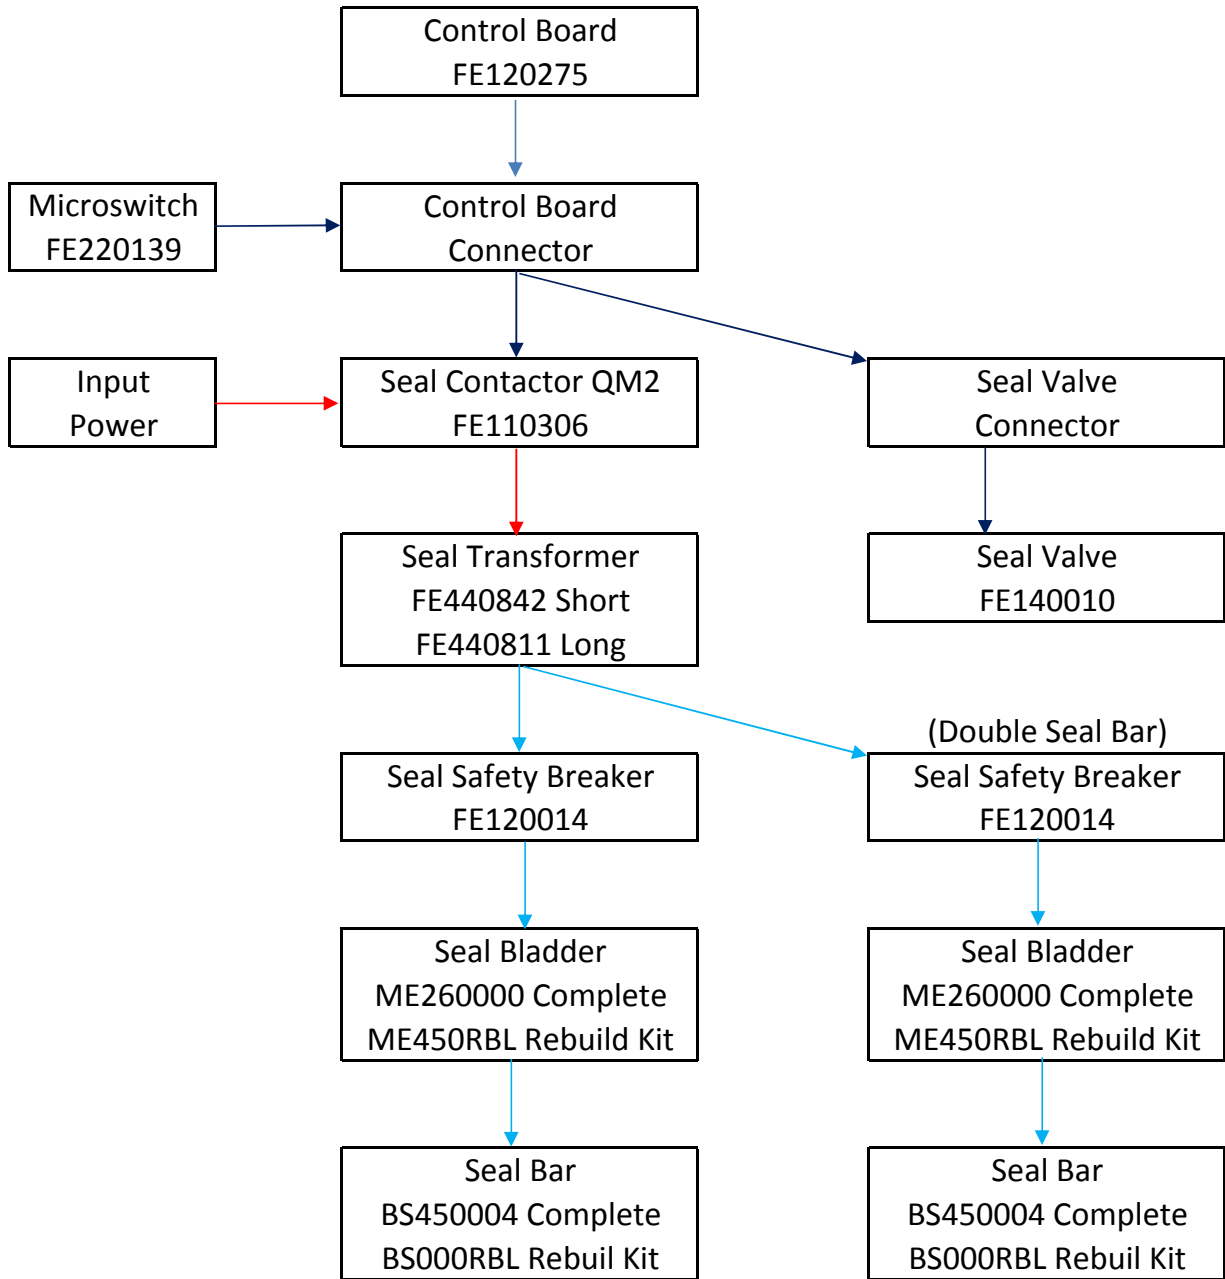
Control Board
FE120275

Microswitch
FE220139

Control Board
Connector

Input
Power

Seal Contactor QM2
FE110306

Seal Valve
Connector

Seal Transformer
FE440842 Short
FE440811 Long

Seal Valve
FE140010

Seal Safety Breaker
FE120014

(Double Seal Bar)
Seal Safety Breaker
FE120014

Seal Bladder
ME260000 Complete
ME450RBL Rebuild Kit

Seal Bladder
ME260000 Complete
ME450RBL Rebuild Kit

Seal Bar
BS450004 Complete
BS000RBL Rebuil Kit

Seal Bar
BS450004 Complete
BS000RBL Rebuil Kit